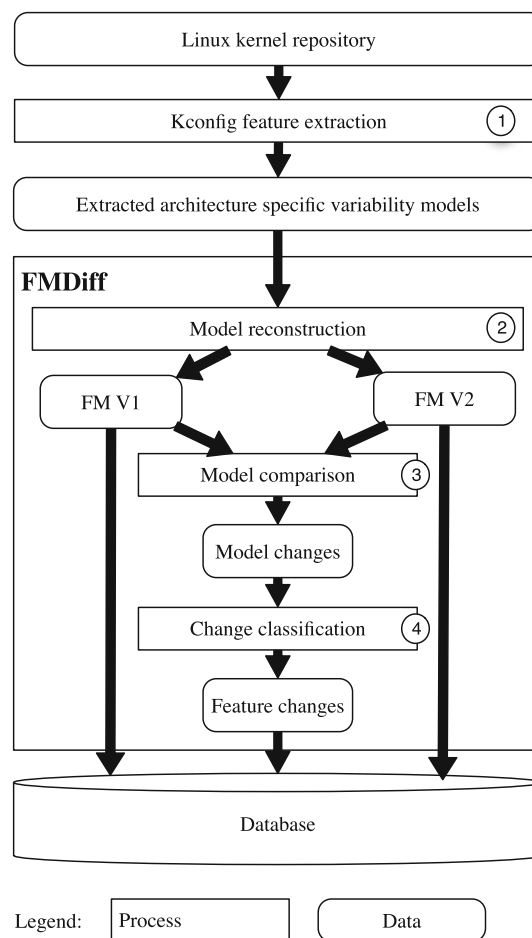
Linux kernel repository

Kconfig feature extraction 1

Extracted architecture specific variability models

FMDiff

Model reconstruction 2

FM V1

FM V2

Model comparison 3

Model changes

Change classification 4

Feature changes

Database

Legend: Process Data